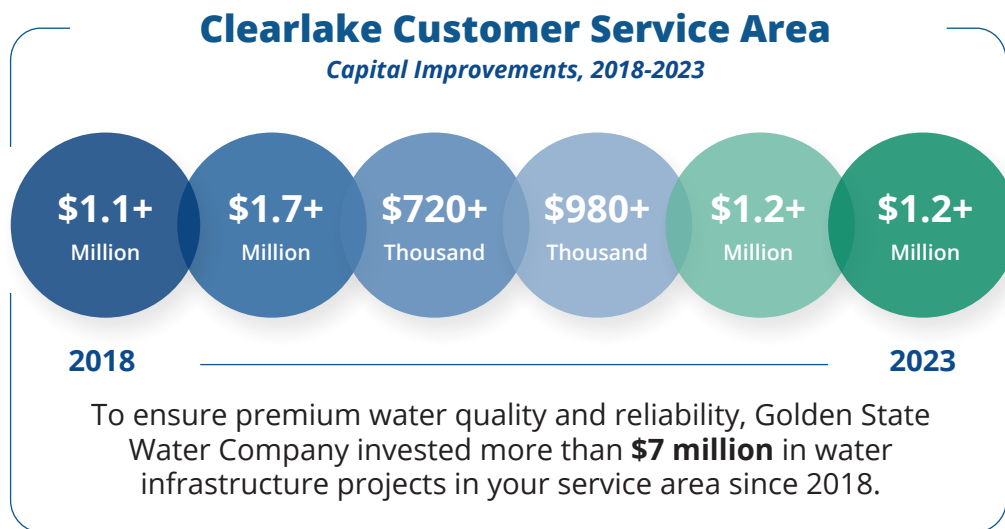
Clearlake Customer Service Area

Capital Improvements, 2018-2023

$1.1+ Million

$1.7+ Million

$720+ Thousand

$980+ Thousand

$1.2+ Million

$1.2+ Million

2018

2023

To ensure premium water quality and reliability, Golden State Water Company invested more than **$7 million** in water infrastructure projects in your service area since 2018.